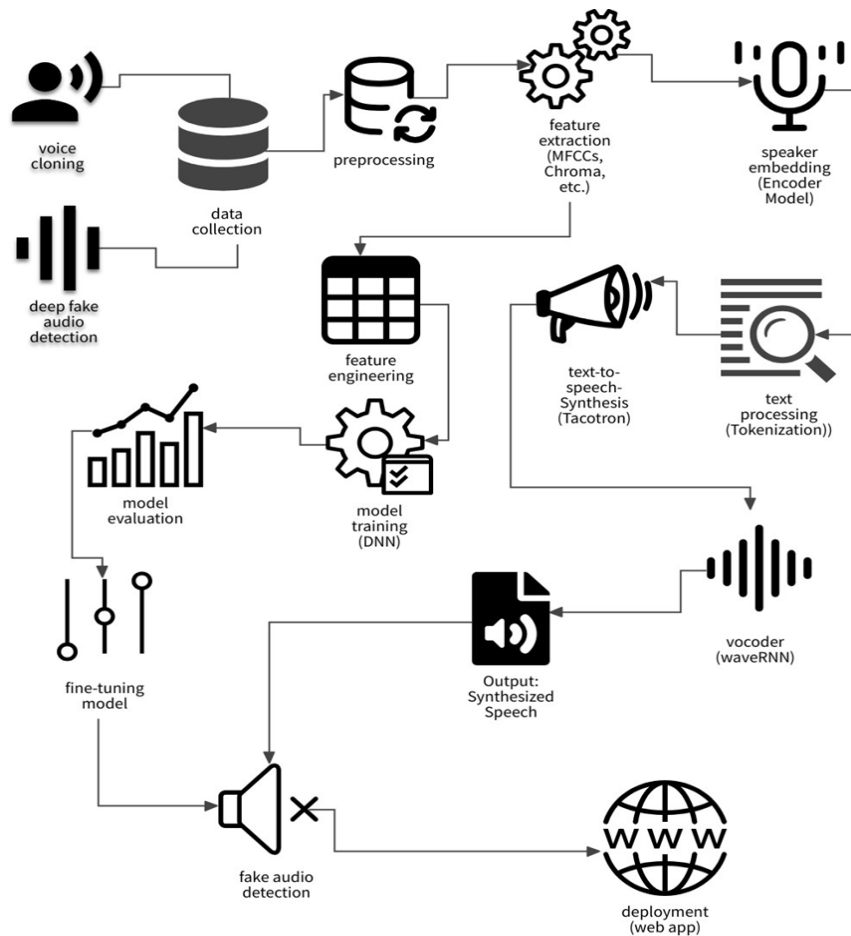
voice cloning

data collection

deep fake audio detection

preprocessing

feature extraction (MFCCs, Chroma, etc.)

speaker embedding (Encoder Model)

feature engineering

text-to-speech-Synthesis (Tacotron)

text processing (Tokenization))

model evaluation

model training (DNN)

fine-tuning model

Output: Synthesized Speech

vocoder (waveRNN)

WWW

fake audio detection

deployment (web app)